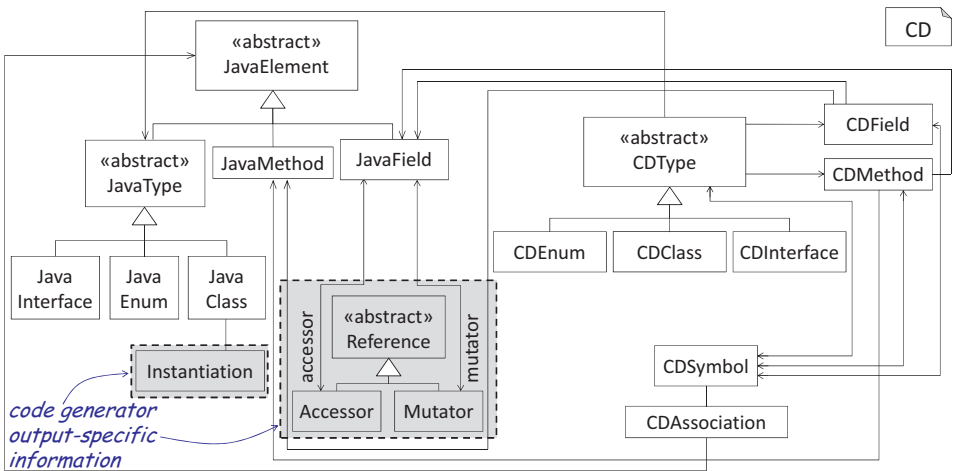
CD

«abstract»
JavaElement

«abstract»
JavaType

JavaMethod

JavaField

«abstract»
CDType

CDField

CDMethod

CDEnum

CDClass

CDInterface

Java Interface

Java Enum

Java Class

«abstract»
Reference

accessor

mutator

Accessor

Mutator

Instantiation

CDSymbol

CDAssociation

code generator output-specific information